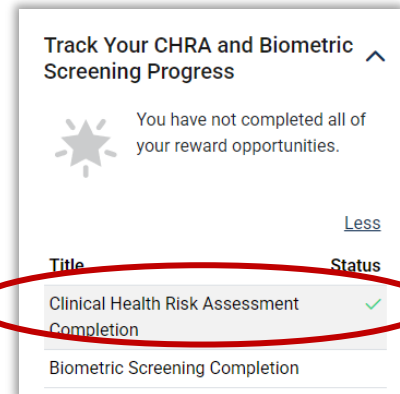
Track Your CHRA and Biometric Screening Progress

You have not completed all of your reward opportunities.

Less

| Title | Status |
|---|---|
| Clinical Health Risk Assessment Completion | ✓ |
| Biometric Screening Completion | |